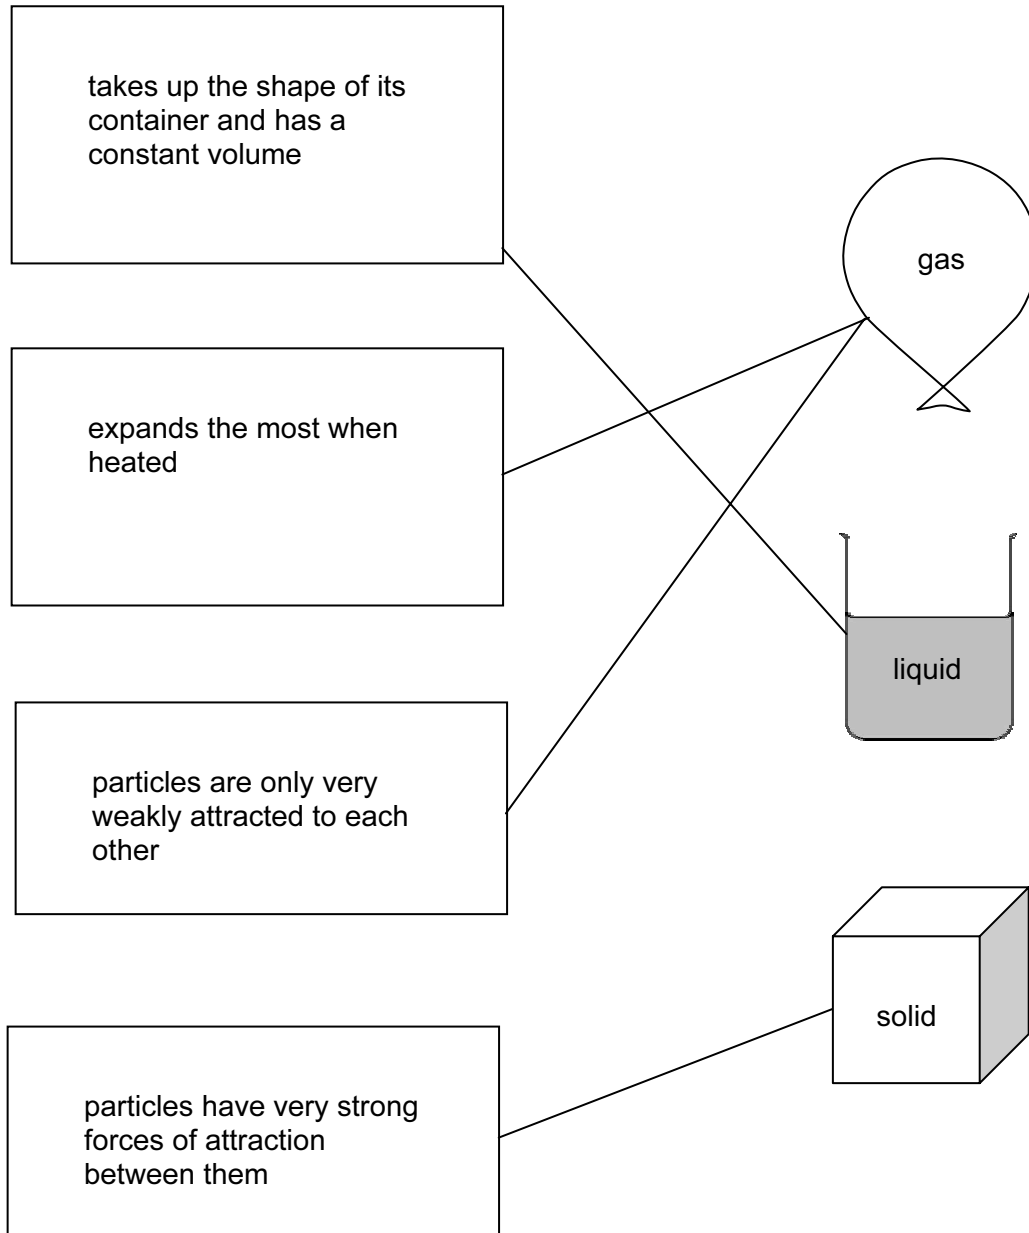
takes up the shape of its container and has a constant volume

gas

expands the most when heated

liquid

particles are only very weakly attracted to each other

solid

particles have very strong forces of attraction between them